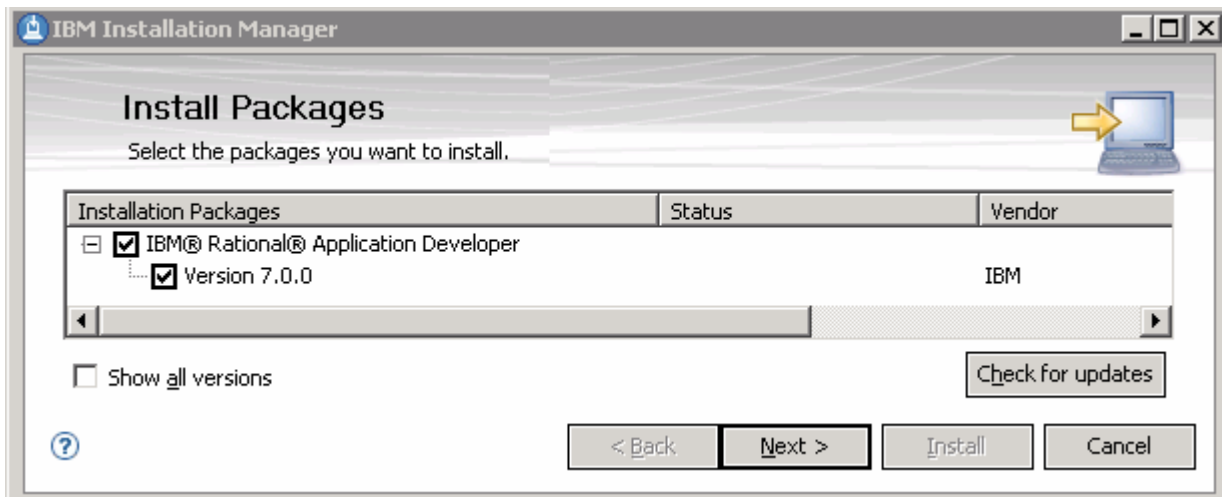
IBM Installation Manager

Install Packages

Select the packages you want to install.

| Installation Packages | Status | Vendor |
|---|---|---|
| IBM® Rational® Application Developer | | |
| Version 7.0.0 | | IBM |

Show all versions

Check for updates

?

< Back

Next >

Install

Cancel